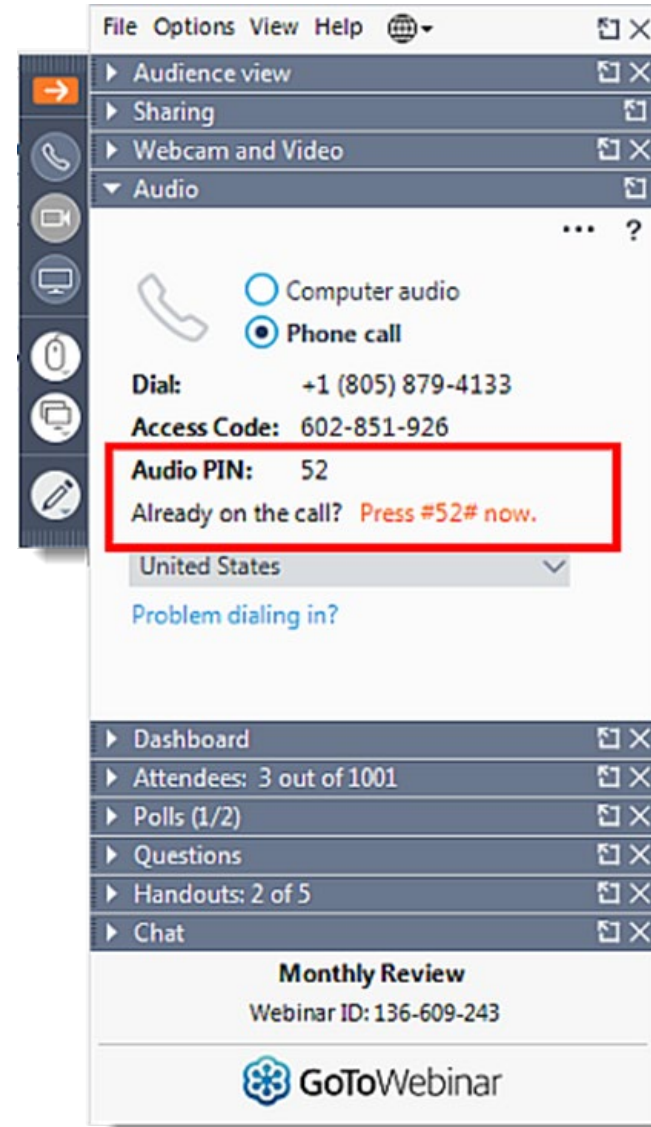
File Options View Help

Audience view

Sharing

Webcam and Video

Audio

... ?

Computer audio

Phone call

Dial: +1 (805) 879-4133

Access Code: 602-851-926

Audio PIN: 52

Already on the call? Press #52# now.

United States

Problem dialing in?

Dashboard

Attendees: 3 out of 1001

Polls (1/2)

Questions

Handouts: 2 of 5

Chat

Monthly Review

Webinar ID: 136-609-243

GoToWebinar